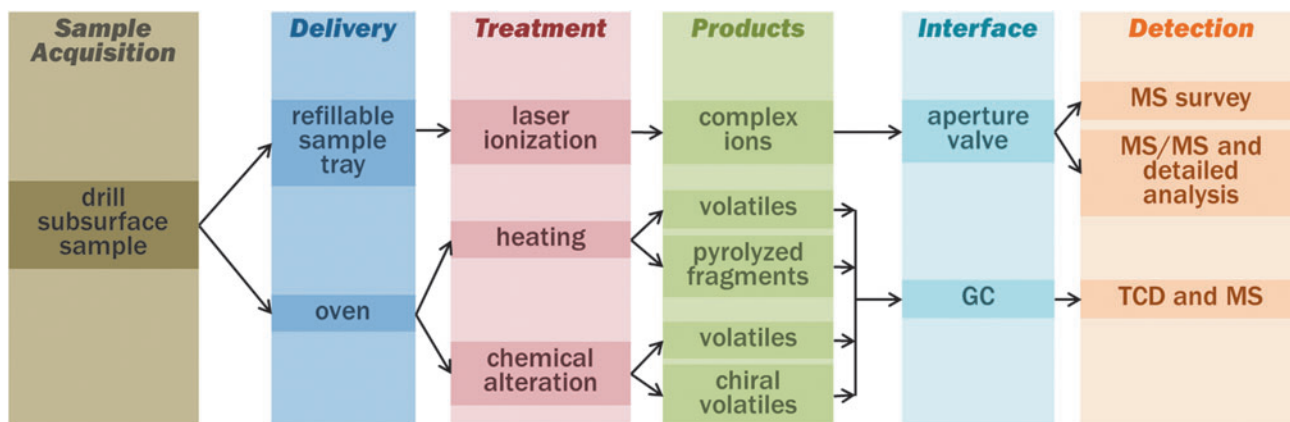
Sample Acquisition

drill subsurface sample

Delivery

refillable sample tray

oven

Treatment

laser ionization

heating

chemical alteration

Products

complex ions

volatiles

pyrolyzed fragments

volatiles

chiral volatiles

Interface

aperture valve

GC

Detection

MS survey

MS/MS and detailed analysis

TCD and MS